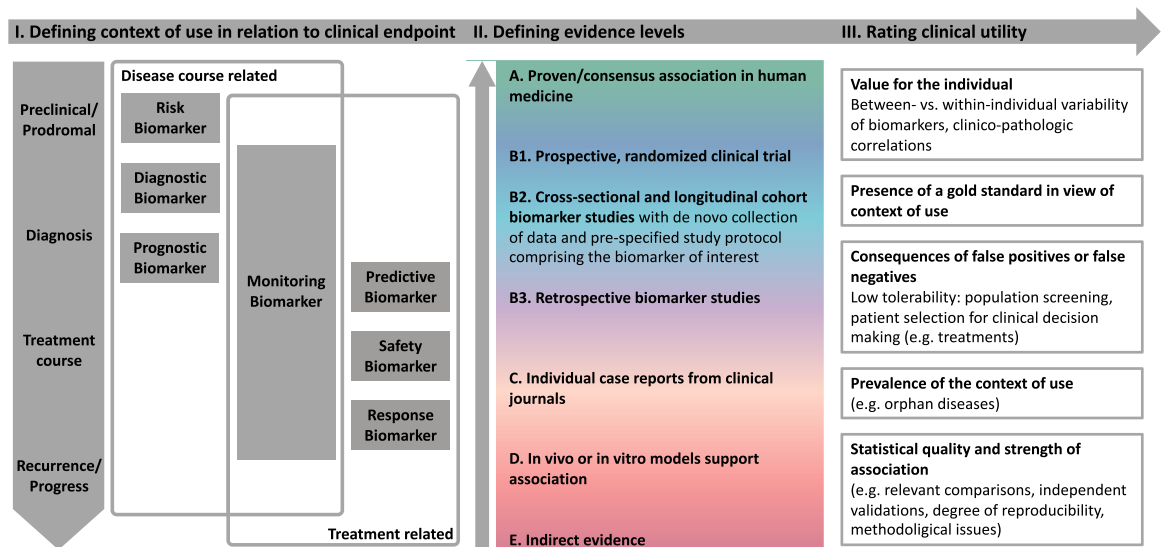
I. Defining context of use in relation to clinical endpoint

II. Defining evidence levels

III. Rating clinical utility

Preclinical/ Prodromal

Diagnosis

Treatment course

Recurrence/ Progress

Disease course related

Risk Biomarker

Diagnostic Biomarker

Prognostic Biomarker

Monitoring Biomarker

Predictive Biomarker

Safety Biomarker

Response Biomarker

Treatment related

A. Proven/consensus association in human medicine

B1. Prospective, randomized clinical trial

B2. Cross-sectional and longitudinal cohort biomarker studies with de novo collection of data and pre-specified study protocol comprising the biomarker of interest

B3. Retrospective biomarker studies

C. Individual case reports from clinical journals

D. In vivo or in vitro models support association

E. Indirect evidence

Value for the individual
Between- vs. within-individual variability of biomarkers, clinico-pathologic correlations

Presence of a gold standard in view of context of use

Consequences of false positives or false negatives
Low tolerability: population screening, patient selection for clinical decision making (e.g. treatments)

Prevalence of the context of use
(e.g. orphan diseases)

Statistical quality and strength of association
(e.g. relevant comparisons, independent validations, degree of reproducibility, methodoligical issues)